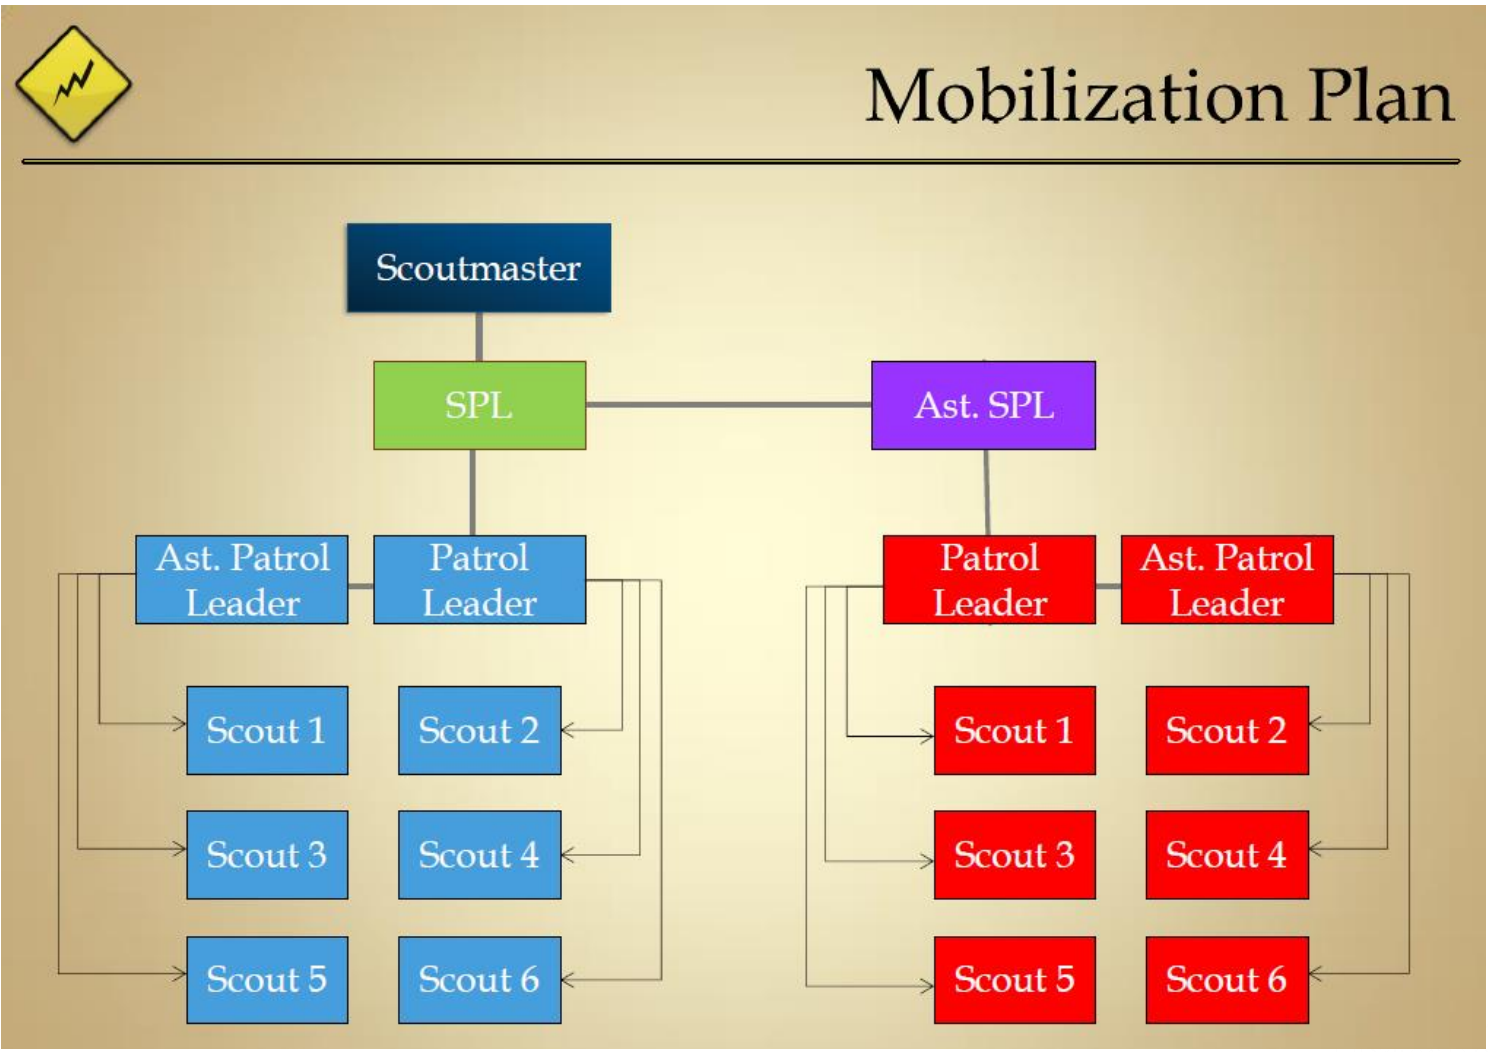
Mobilization Plan

Scoutmaster

SPL

Ast. SPL

Ast. Patrol Leader

Patrol Leader

Scout 1

Scout 2

Scout 3

Scout 4

Scout 5

Scout 6

Patrol Leader

Ast. Patrol Leader

Scout 1

Scout 2

Scout 3

Scout 4

Scout 5

Scout 6